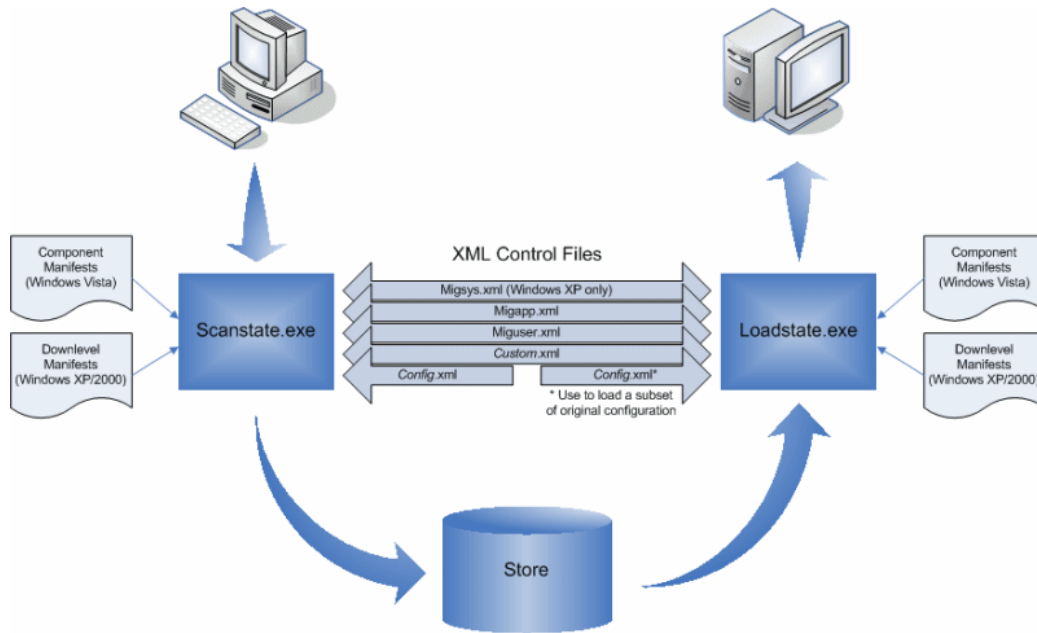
Component Manifests (Windows Vista)

Downlevel Manifests (Windows XP/2000)

Scanstate.exe

XML Control Files

Migsys.xml (Windows XP only)

Migapp.xml

Miguser.xml

Custom.xml

Config.xml

Config.xml*

* Use to load a subset of original configuration

Loadstate.exe

Component Manifests (Windows Vista)

Downlevel Manifests (Windows XP/2000)

Store